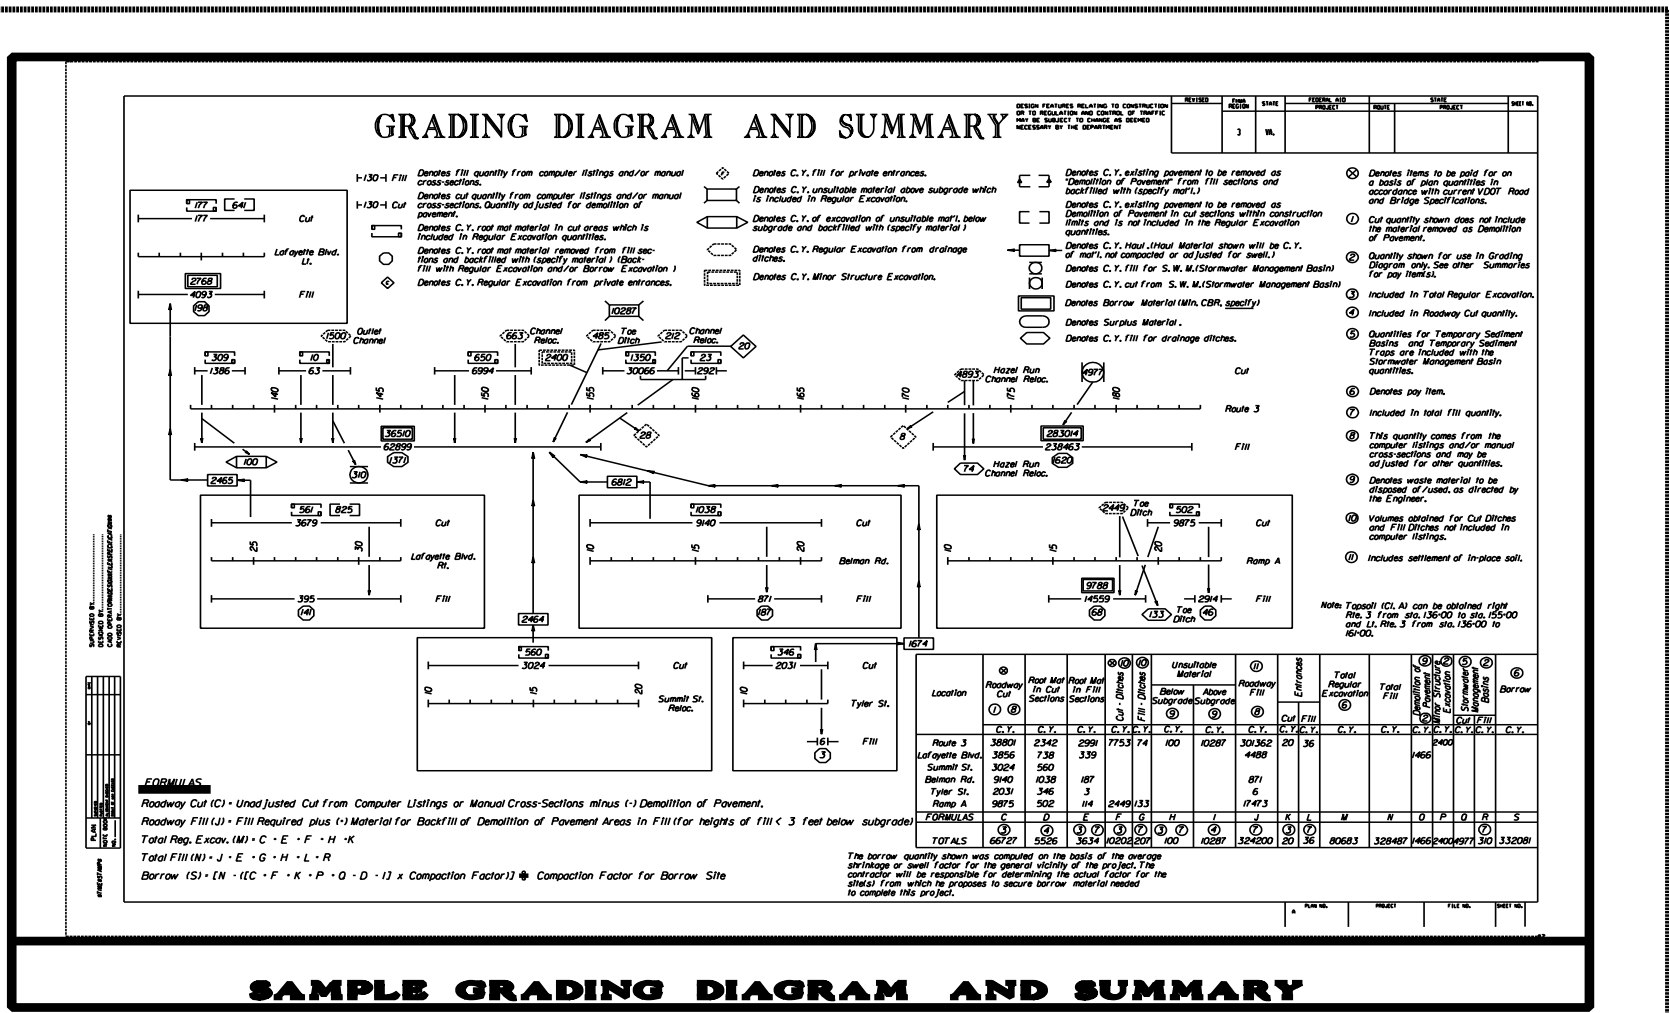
GRADING DIAGRAM AND SUMMARY

DESIGN FEATURES RELATING TO CONSTRUCTION OR TO REGULATION AND CONTROL OF TRAFFIC MAY BE SUBJECT TO CHANGE AS DEEMED NECESSARY BY THE DEPARTMENT

| REVISED | ROAD REGION | STATE | FEDERAL AID PROJECT | STATE ROUTE | STATE PROJECT | SHEET NO. |
|---|---|---|---|---|---|---|
| | 3 | VA. | | | | |

⊢130⊣ Fill Denotes fill quantity from computer listings and/or manual cross-sections.
⊢130⊣ Cut Denotes cut quantity from computer listings and/or manual cross-sections. Quantity adjusted for demolition of pavement.
Denotes C.Y. root mat material in cut areas which is included in Regular Excavation quantities.
Denotes C.Y. root mat material removed from fill sections and backfilled with (specify material) (Backfill with Regular Excavation and/or Borrow Excavation)
Denotes C.Y. Regular Excavation from private entrances.

Denotes C.Y. fill for private entrances.
Denotes C.Y. unsuitable material above subgrade which is included in Regular Excavation.
Denotes C.Y. of excavation of unsuitable mat'l. below subgrade and backfilled with (specify material)
Denotes C.Y. Regular Excavation from drainage ditches.
Denotes C.Y. Minor Structure Excavation.

Denotes C.Y. existing pavement to be removed as "Demolition of Pavement" from fill sections and backfilled with (specify mat'l.)
Denotes C.Y. existing pavement to be removed as Demolition of Pavement in cut sections within construction limits and is not included in the Regular Excavation quantities.
Denotes C.Y. Haul (Haul Material shown will be C.Y. of mat'l. not compacted or adjusted for swell.)
Denotes C.Y. fill for S.W.M. (Stormwater Management Basin)
Denotes C.Y. cut from S.W.M. (Stormwater Management Basin)
Denotes Borrow Material (Min. CBR, specify)
Denotes Surplus Material.
Denotes C.Y. fill for drainage ditches.

⊗ Denotes items to be paid for on a basis of plan quantities in accordance with current VDOT Road and Bridge Specifications.
① Cut quantity shown does not include the material removed as Demolition of Pavement.
② Quantity shown for use in Grading Diagram only. See other Summaries for pay item(s).
③ Included in Total Regular Excavation.
④ Included in Roadway Cut quantity.
⑤ Quantities for Temporary Sediment Basins and Temporary Sediment Traps are included with the Stormwater Management Basin quantities.
⑥ Denotes pay item.
⑦ Included in total fill quantity.
⑧ This quantity comes from the computer listings and/or manual cross-sections and may be adjusted for other quantities.
⑨ Denotes waste material to be disposed of/used, as directed by the Engineer.
⑩ Volumes obtained for Cut Ditches and Fill Ditches not included in computer listings.
⑪ Includes settlement of in-place soil.

Note: Topsoil (Cl. A) can be obtained right Rte. 3 from sta. 136+00 to sta. 155+00 and Lt. Rte. 3 from sta. 136+00 to 161+00.

177 641 177 Cut
Lafayette Blvd. Lt.
2768 4093 Fill 198

1500 Outlet Channel
663 Channel Reloc.
2400
485 Toe Ditch
212 Channel Reloc.
20
10287
309 1386
10 63
650 6994
1350 30066
23 1292
140 145 150 155 160 165 170 175 180
4893 Hazel Run Channel Reloc.
4977
Cut
Route 3
36510 62899 371
100
310
28
8
283014 238463 620
Fill
74 Hazel Run Channel Reloc.
2465
6812

561 825 3679 Cut
25 30 Lafayette Blvd. Rt.
395 Fill 141

1038 9140 Cut
10 15 20 Belman Rd.
871 Fill 187

2449 Toe Ditch
502 9875 Cut
10 15 20 Ramp A
9788 14559 68
133 Toe Ditch
2914 46 Fill

2464
560 3024 Cut
10 15 20 Summit St. Reloc.

1674
346 2031 Cut
10 Tyler St.
6 3 Fill

| Location | ⊗ Roadway Cut ① ⑧ | Root Mat In Cut Sections | Root Mat In Fill Sections | ⊗⑩ Cut - Ditches | ⑩ Fill - Ditches | Unsuitable Material Below Subgrade ⑨ | Unsuitable Material Above Subgrade ⑨ | ⑪ Roadway Fill ⑧ | Entrances Cut | Entrances Fill | Total Regular Excavation ⑥ | Total Fill | ⑨② Demolition of Pavement | ⑨② Minor Structure Excavation | ⑤ Stormwater Management Basins Cut | ② Fill | ⑥ Borrow |
|---|---|---|---|---|---|---|---|---|---|---|---|---|---|---|---|---|---|
| | C.Y. | C.Y. | C.Y. | C.Y. | C.Y. | C.Y. | C.Y. | C.Y. | C.Y. | C.Y. | C.Y. | C.Y. | C.Y. | C.Y. | C.Y. | C.Y. | C.Y. |
| Route 3 | 38801 | 2342 | 2991 | 7753 | 74 | 100 | 10287 | 301362 | 20 | 36 | | | | 2400 | | | |
| Lafayette Blvd. | 3856 | 738 | 339 | | | | | 4488 | | | | | 1466 | | | | |
| Summit St. | 3024 | 560 | | | | | | | | | | | | | | | |
| Belman Rd. | 9140 | 1038 | 187 | | | | | 871 | | | | | | | | | |
| Tyler St. | 2031 | 346 | 3 | | | | | 6 | | | | | | | | | |
| Ramp A | 9875 | 502 | 114 | 2449 | 133 | | | 17473 | | | | | | | | | |
| FORMULAS | C | D | E | F | G | H | I | J | K | L | M | N | O | P | Q | R | S |
| TOTALS | ③ 66727 | ④ 5526 | ③⑦ 3634 | ③ 10202 | ⑦ 207 | ③⑦ 100 | ④ 10287 | ⑦ 324200 | ③ 20 | ⑦ 36 | 80683 | 328487 | 1466 | 2400 | 4977 | ⑦ 310 | 332081 |

The borrow quantity shown was computed on the basis of the average shrinkage or swell factor for the general vicinity of the project. The contractor will be responsible for determining the actual factor for the site(s) from which he proposes to secure borrow material needed to complete this project.

FORMULAS
Roadway Cut (C) = Unadjusted Cut from Computer Listings or Manual Cross-Sections minus (-) Demolition of Pavement.
Roadway Fill (J) = Fill Required plus (+) Material for Backfill of Demolition of Pavement Areas in Fill (for heights of fill < 3 feet below subgrade)
Total Reg. Excav. (M) = C - E - F - H - K
Total Fill (N) = J - E - G - H - L - R
Borrow (S) = [N - ((C - F - K - P - Q - D - I) x Compaction Factor)] ✥ Compaction Factor for Borrow Site

SUPERVISED BY
DESIGNED BY
CADD OPERATOR
REVISED BY

PLAN NO. PROJECT FILE NO. SHEET NO.

SAMPLE GRADING DIAGRAM AND SUMMARY